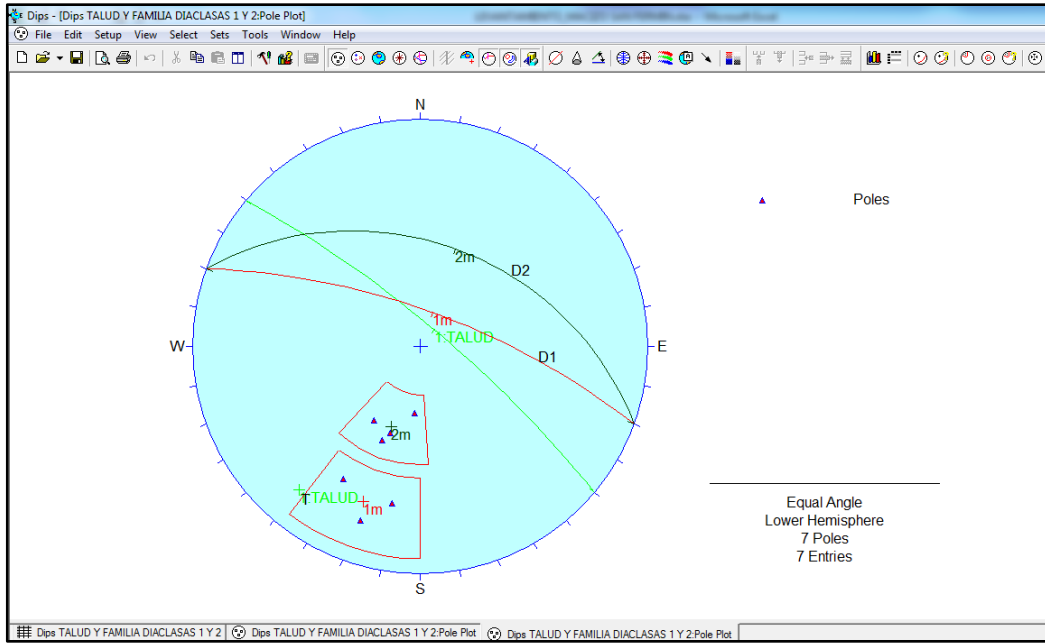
Dips - [Dips TALUD Y FAMILIA DIACLASAS 1 Y 2:Pole Plot]
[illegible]

File Edit Setup View Select Sets Tools Window Help

N
W
E
S

2m
D2
1m
1 TALUD
D1
2m
T TALUD
1m

Poles

Equal Angle
Lower Hemisphere
7 Poles
7 Entries

Dips TALUD Y FAMILIA DIACLASAS 1 Y 2 | Dips TALUD Y FAMILIA DIACLASAS 1 Y 2:Pole Plot | Dips TALUD Y FAMILIA DIACLASAS 1 Y 2:Pole Plot